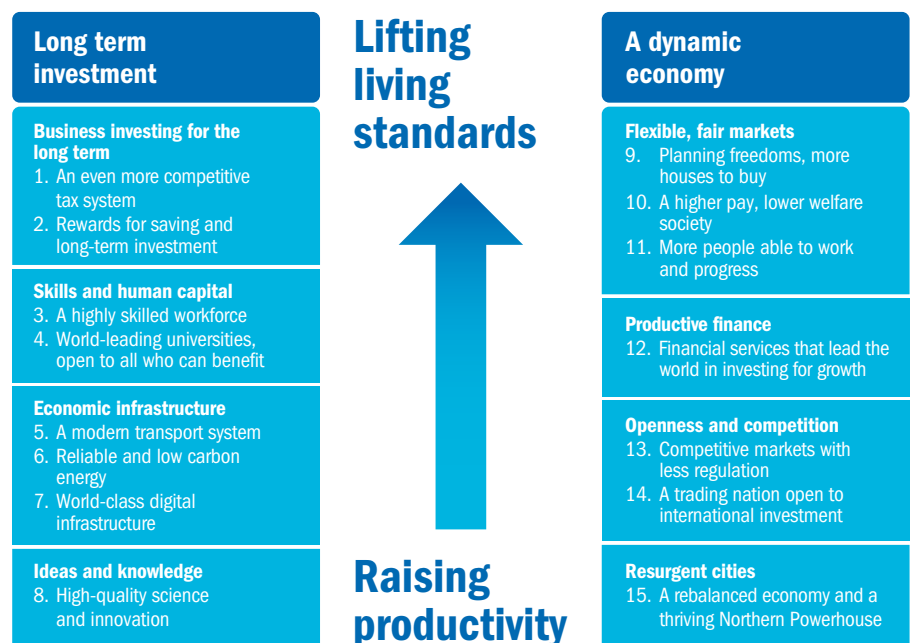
Long term investment

Business investing for the long term
1. An even more competitive tax system
2. Rewards for saving and long-term investment

Skills and human capital
3. A highly skilled workforce
4. World-leading universities, open to all who can benefit

Economic infrastructure
5. A modern transport system
6. Reliable and low carbon energy
7. World-class digital infrastructure

Ideas and knowledge
8. High-quality science and innovation

Lifting living standards

Raising productivity

A dynamic economy

Flexible, fair markets
9. Planning freedoms, more houses to buy
10. A higher pay, lower welfare society
11. More people able to work and progress

Productive finance
12. Financial services that lead the world in investing for growth

Openness and competition
13. Competitive markets with less regulation
14. A trading nation open to international investment

Resurgent cities
15. A rebalanced economy and a thriving Northern Powerhouse